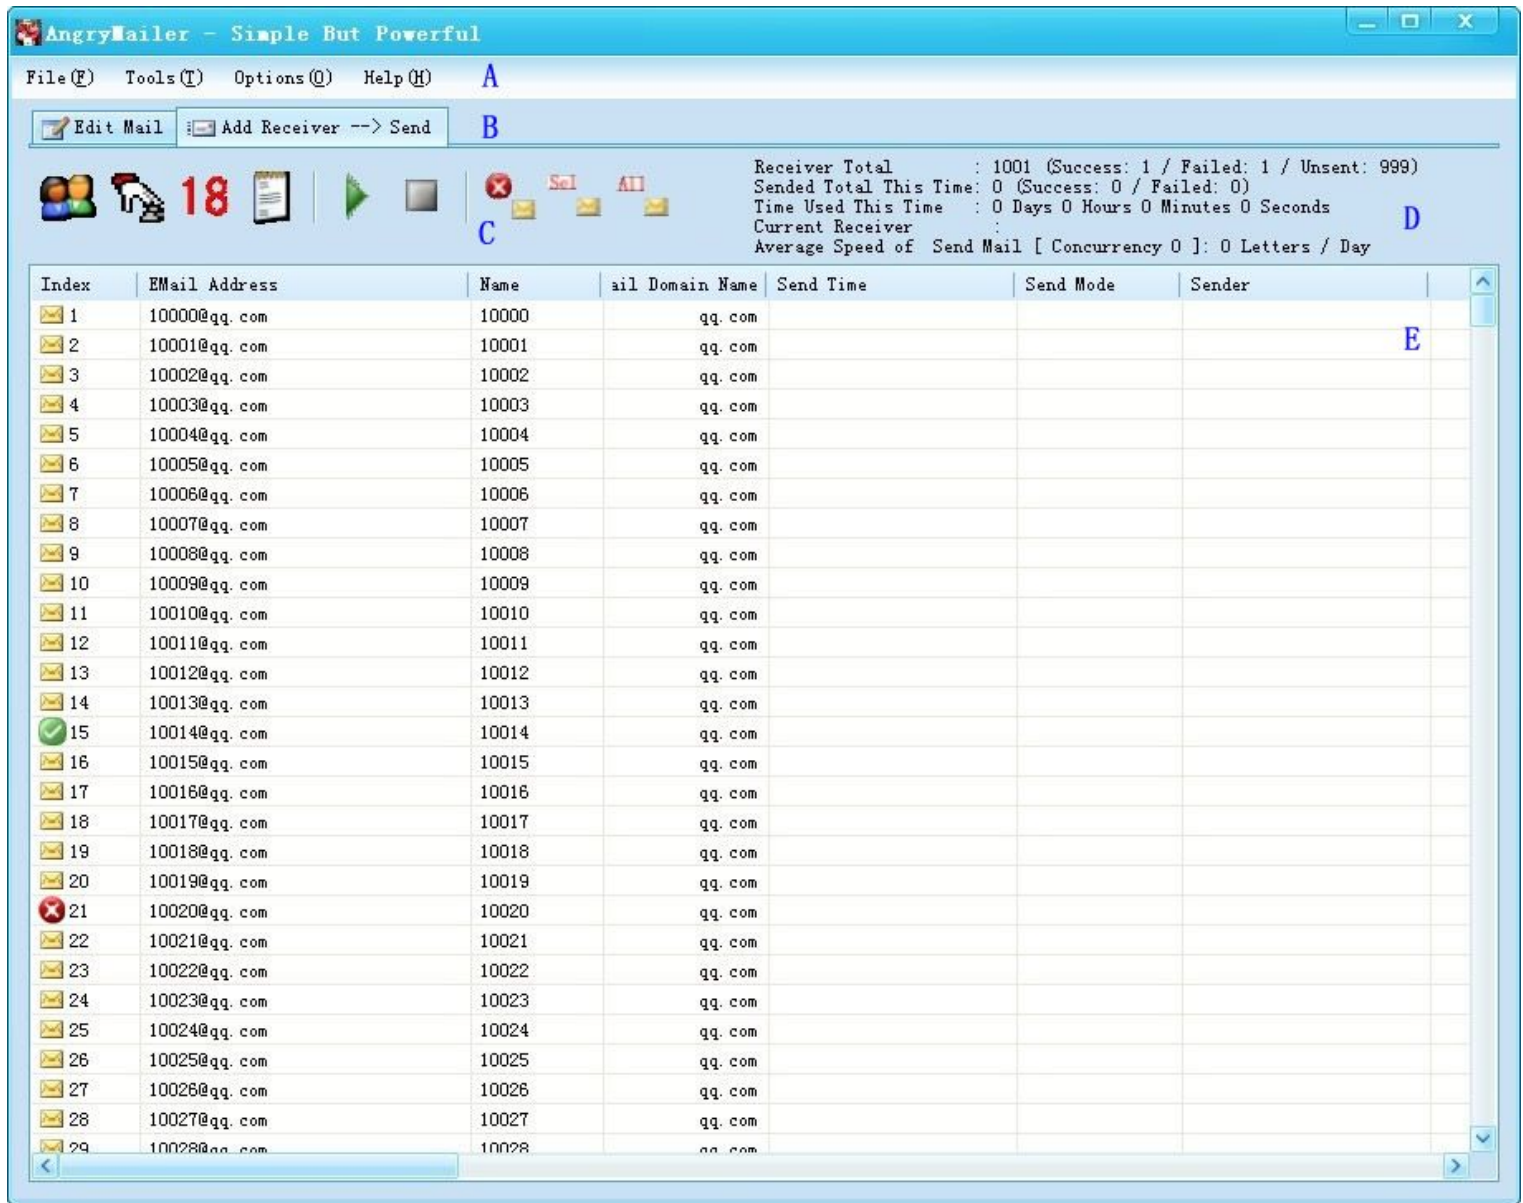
AngryMailer - Simple But Powerful

File(F) Tools(T) Options(O) Help(H) A

Edit Mail Add Receiver --> Send B

18 Sel All C

Receiver Total : 1001 (Success: 1 / Failed: 1 / Unsent: 999)
Sended Total This Time: 0 (Success: 0 / Failed: 0)
Time Used This Time : 0 Days 0 Hours 0 Minutes 0 Seconds
Current Receiver :
Average Speed of Send Mail [ Concurrency 0 ]: 0 Letters / Day D

| Index | EMail Address | Name | ail Domain Name | Send Time | Send Mode | Sender |
|---|---|---|---|---|---|---|
| 1 | 10000@qq.com | 10000 | qq.com | | | |
| 2 | 10001@qq.com | 10001 | qq.com | | | |
| 3 | 10002@qq.com | 10002 | qq.com | | | |
| 4 | 10003@qq.com | 10003 | qq.com | | | |
| 5 | 10004@qq.com | 10004 | qq.com | | | |
| 6 | 10005@qq.com | 10005 | qq.com | | | |
| 7 | 10006@qq.com | 10006 | qq.com | | | |
| 8 | 10007@qq.com | 10007 | qq.com | | | |
| 9 | 10008@qq.com | 10008 | qq.com | | | |
| 10 | 10009@qq.com | 10009 | qq.com | | | |
| 11 | 10010@qq.com | 10010 | qq.com | | | |
| 12 | 10011@qq.com | 10011 | qq.com | | | |
| 13 | 10012@qq.com | 10012 | qq.com | | | |
| 14 | 10013@qq.com | 10013 | qq.com | | | |
| 15 | 10014@qq.com | 10014 | qq.com | | | |
| 16 | 10015@qq.com | 10015 | qq.com | | | |
| 17 | 10016@qq.com | 10016 | qq.com | | | |
| 18 | 10017@qq.com | 10017 | qq.com | | | |
| 19 | 10018@qq.com | 10018 | qq.com | | | |
| 20 | 10019@qq.com | 10019 | qq.com | | | |
| 21 | 10020@qq.com | 10020 | qq.com | | | |
| 22 | 10021@qq.com | 10021 | qq.com | | | |
| 23 | 10022@qq.com | 10022 | qq.com | | | |
| 24 | 10023@qq.com | 10023 | qq.com | | | |
| 25 | 10024@qq.com | 10024 | qq.com | | | |
| 26 | 10025@qq.com | 10025 | qq.com | | | |
| 27 | 10026@qq.com | 10026 | qq.com | | | |
| 28 | 10027@qq.com | 10027 | qq.com | | | |
| 29 | 10028@qq.com | 10028 | qq.com | | | |

E